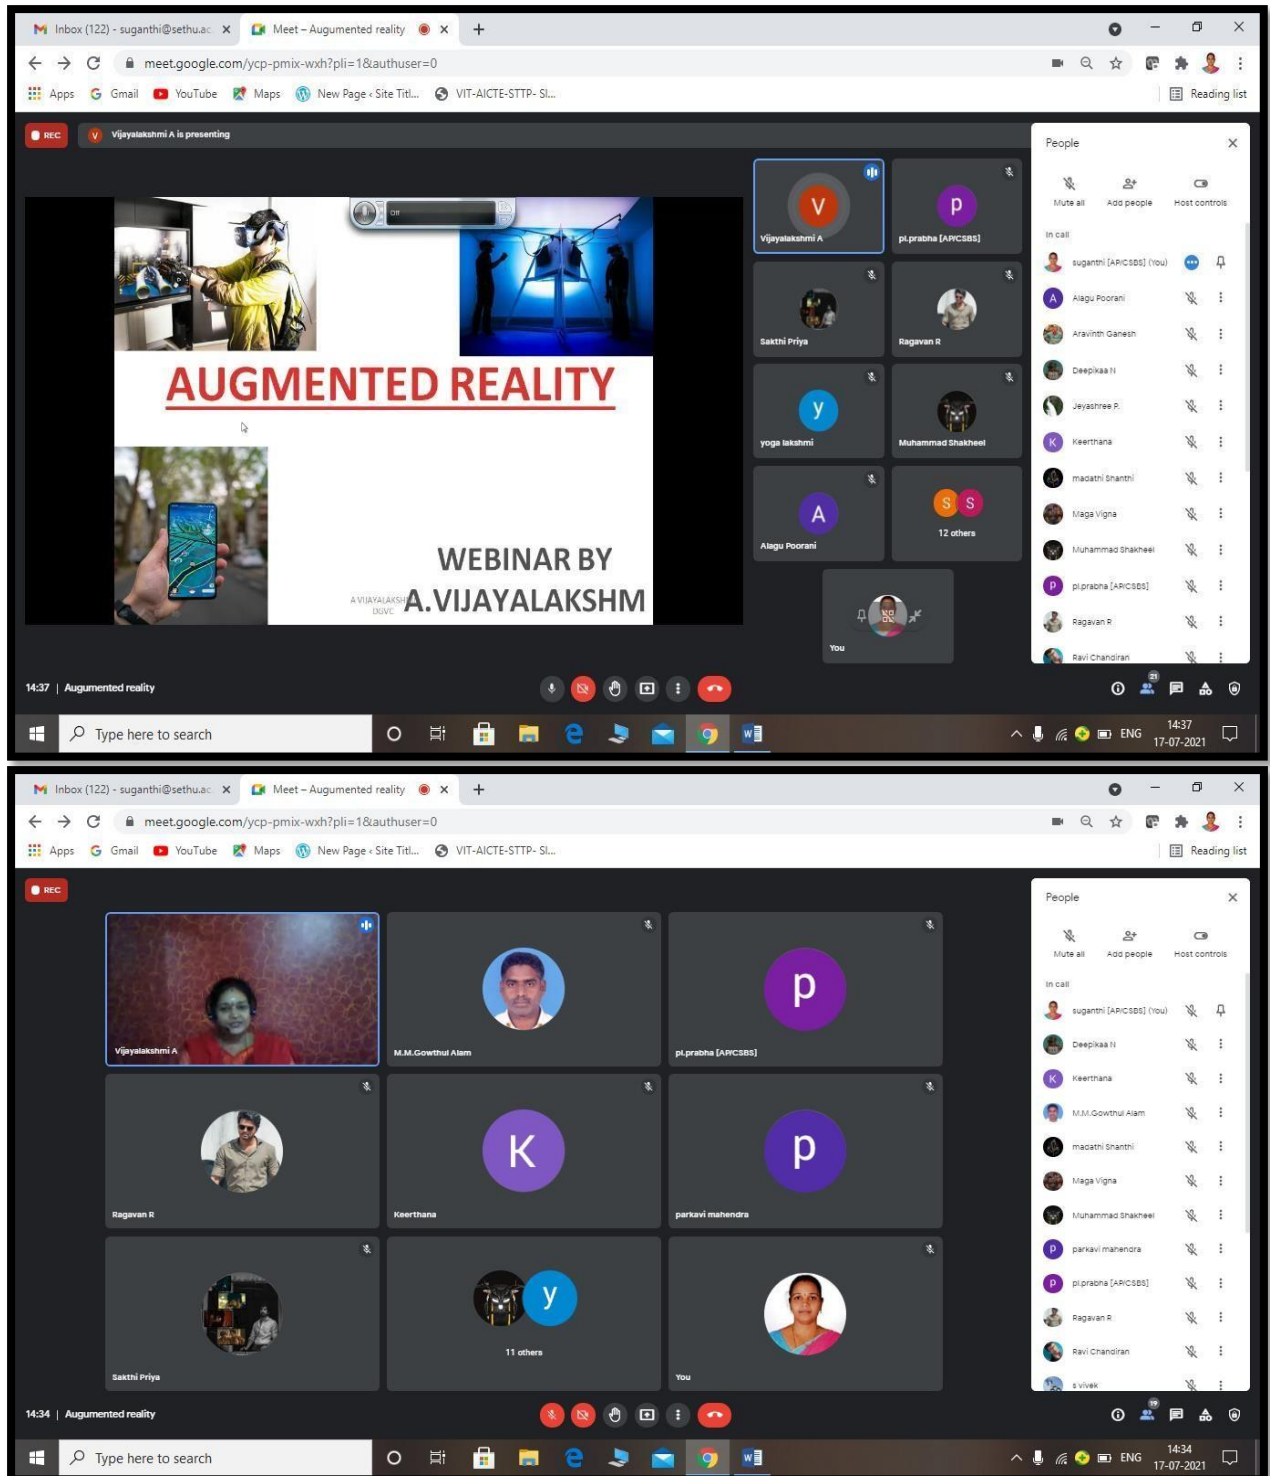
Inbox (122) - suganthi@sethu.ac ×
Meet – Augumented reality ×
+
meet.google.com/ycp-pmix-wxh?pli=1&authuser=0
Apps Gmail YouTube Maps New Page ‹ Site Titl... VIT-AICTE-STTP- SI...
Reading list

REC
Vijayalakshmi A is presenting

AUGMENTED REALITY

WEBINAR BY
A.VIJAYALAKSHM

Vijayalakshmi A
pl.prabha [AP/CSBS]
Sakthi Priya
Ragavan R
yoga lakshmi
Muhammad Shakheel
Alagu Poorani
12 others
You

People
Mute all
Add people
Host controls
In call
suganthi [AP/CSBS] (You)
Alagu Poorani
Aravinth Ganesh
Deepikaa N
Jeyashree P
Keerthana
madathi Shanthi
Maga Vigna
Muhammad Shakheel
pl.prabha [AP/CSBS]
Ragavan R
Ravi Chandiran

14:37 | Augumented reality
21

Type here to search
ENG
14:37
17-07-2021

Inbox (122) - suganthi@sethu.ac ×
Meet – Augumented reality ×
+
meet.google.com/ycp-pmix-wxh?pli=1&authuser=0
Apps Gmail YouTube Maps New Page ‹ Site Titl... VIT-AICTE-STTP- SI...
Reading list

REC
Vijayalakshmi A
M.M.Gowthul Alam
pl.prabha [AP/CSBS]
Ragavan R
Keerthana
parkavi mahendra
Sakthi Priya
11 others
You

People
Mute all
Add people
Host controls
In call
suganthi [AP/CSBS] (You)
Deepikaa N
Keerthana
M.M.Gowthul Alam
madathi Shanthi
Maga Vigna
Muhammad Shakheel
parkavi mahendra
pl.prabha [AP/CSBS]
Ragavan R
Ravi Chandiran
s vivek

14:34 | Augumented reality
19

Type here to search
ENG
14:34
17-07-2021